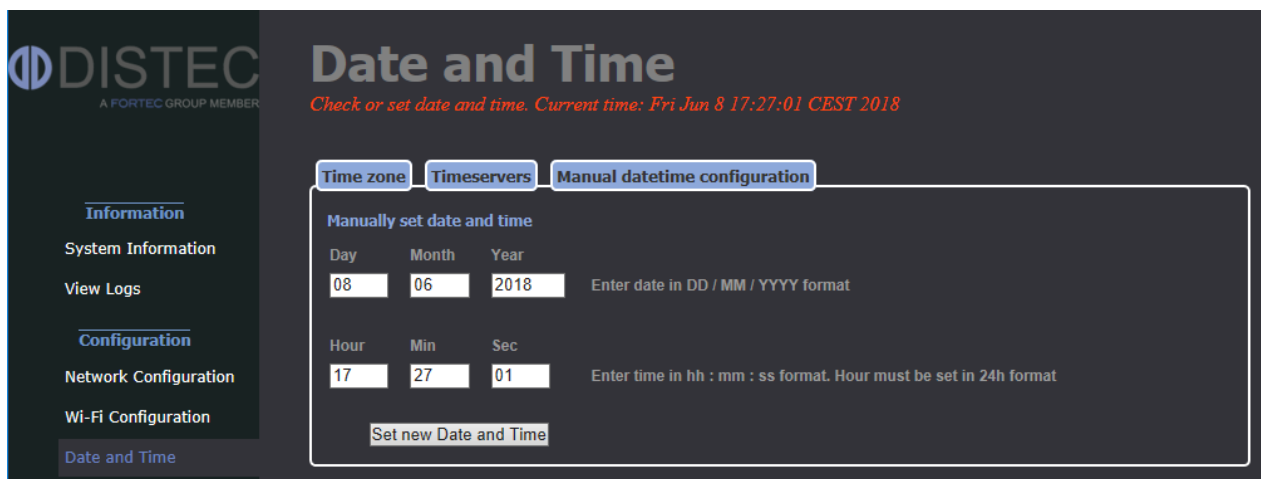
DISTEC
A FORTEC GROUP MEMBER

Information
System Information
View Logs

Configuration
Network Configuration
Wi-Fi Configuration
Date and Time

Date and Time
Check or set date and time. Current time: Fri Jun 8 17:27:01 CEST 2018

Time zone
Timeservers
Manual datetime configuration

Manually set date and time

| Day | Month | Year |
|---|---|---|
| 08 | 06 | 2018 |

Enter date in DD / MM / YYYY format

| Hour | Min | Sec |
|---|---|---|
| 17 | 27 | 01 |

Enter time in hh : mm : ss format. Hour must be set in 24h format

Set new Date and Time